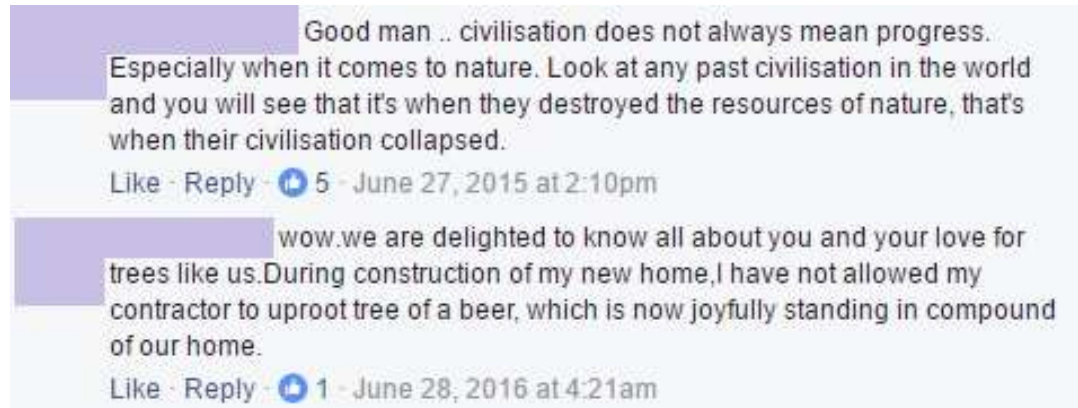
Good man .. civilisation does not always mean progress. Especially when it comes to nature. Look at any past civilisation in the world and you will see that it's when they destroyed the resources of nature, that's when their civilisation collapsed.

Like · Reply · 5 · June 27, 2015 at 2:10pm

wow.we are delighted to know all about you and your love for trees like us.During construction of my new home,I have not allowed my contractor to uproot tree of a beer, which is now joyfully standing in compound of our home.

Like · Reply · 1 · June 28, 2016 at 4:21am